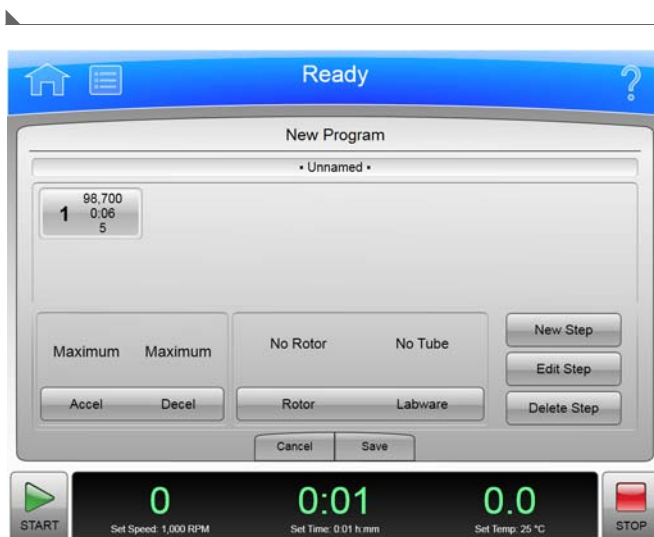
Ready

?

New Program

• Unnamed •

1 98,700
0:06
5

Maximum Maximum

Accel Decel

No Rotor No Tube

Rotor Labware

New Step

Edit Step

Delete Step

Cancel Save

START

0
Set Speed: 1,000 RPM

0:01
Set Time: 0:01 h:mm

0.0
Set Temp: 25 °C

STOP